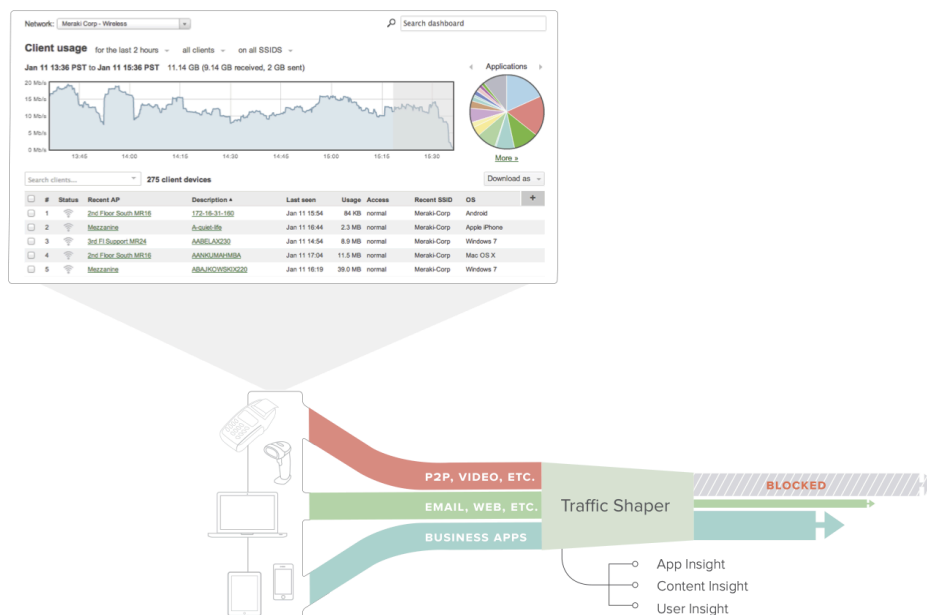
Network: Meraki Corp - Wireless

Search dashboard

Client usage for the last 2 hours all clients on all SSIDS

Jan 11 13:36 PST to Jan 11 15:36 PST 11.14 GB (9.14 GB received, 2 GB sent)

20 Mb/s
15 Mb/s
10 Mb/s
5 Mb/s
0 Mb/s

13:45 14:00 14:15 14:30 14:45 15:00 15:15 15:30

Applications

More »

Search clients... 275 client devices Download as

| | # | Status | Recent AP | Description ▲ | Last seen | Usage | Access | Recent SSID | OS |
|---|---|---|---|---|---|---|---|---|---|
| | 1 | | 2nd Floor South MR16 | 172-16-31-160 | Jan 11 15:54 | 84 KB | normal | Meraki-Corp | Android |
| | 2 | | Mezzanine | A-quiet-life | Jan 11 16:44 | 2.3 MB | normal | Meraki-Corp | Apple iPhone |
| | 3 | | 3rd Fl Support MR24 | AABELAX230 | Jan 11 14:54 | 8.9 MB | normal | Meraki-Corp | Windows 7 |
| | 4 | | 2nd Floor South MR16 | AANKUMAHMBA | Jan 11 17:04 | 11.5 MB | normal | Meraki-Corp | Mac OS X |
| | 5 | | Mezzanine | ABAJKOWSKIX220 | Jan 11 16:19 | 39.0 MB | normal | Meraki-Corp | Windows 7 |

P2P, VIDEO, ETC.
EMAIL, WEB, ETC.
BUSINESS APPS
Traffic Shaper
BLOCKED
App Insight
Content Insight
User Insight